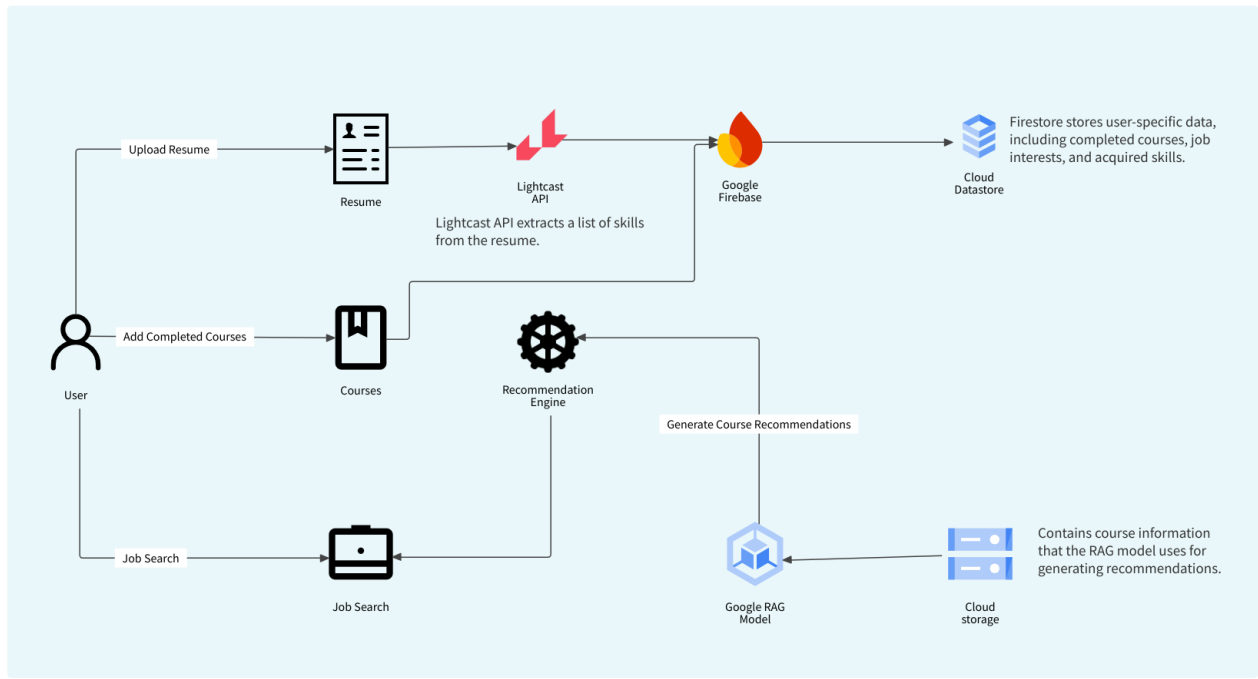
Upload Resume

Resume

Lightcast API

Lightcast API extracts a list of skills from the resume.

Google Firebase

Cloud Datastore

Firestore stores user-specific data, including completed courses, job interests, and acquired skills.

User

Add Completed Courses

Courses

Recommendation Engine

Generate Course Recommendations

Job Search

Job Search

Google RAG Model

Cloud storage

Contains course information that the RAG model uses for generating recommendations.